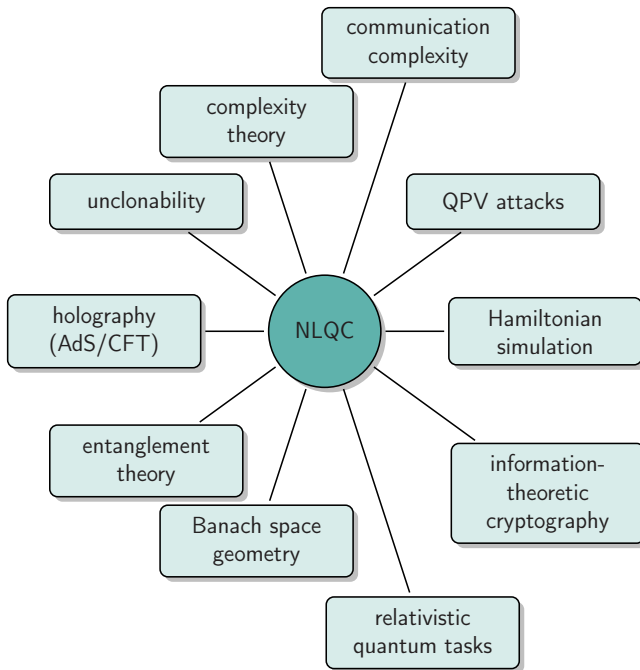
communication complexity

complexity theory

unclonability

QPV attacks

holography (AdS/CFT)

NLQC

Hamiltonian simulation

entanglement theory

information-theoretic cryptography

Banach space geometry

relativistic quantum tasks